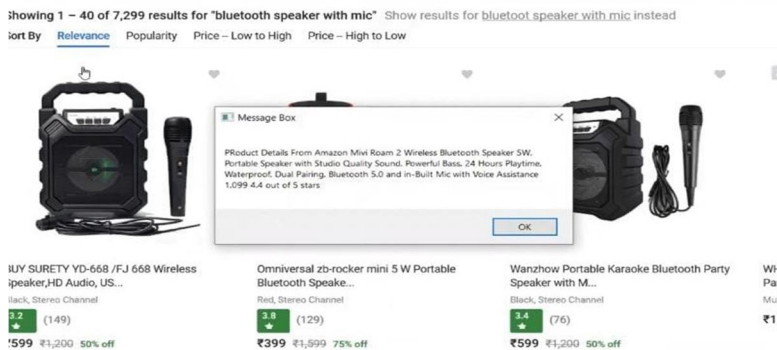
Showing 1 – 40 of 7,299 results for "bluetooth speaker with mic" Show results for bluetoot speaker with mic instead

Sort By Relevance Popularity Price – Low to High Price – High to Low

Message Box

PRoduct Details From Amazon Mivi Roam 2 Wireless Bluetooth Speaker 5W, Portable Speaker with Studio Quality Sound, Powerful Bass, 24 Hours Playtime, Waterproof, Dual Pairing, Bluetooth 5.0 and in-Built Mic with Voice Assistance 1,099 4.4 out of 5 stars

OK

BUY SURETY YD-668 /FJ 668 Wireless Speaker,HD Audio, US...
Black, Stereo Channel
3.2 ★ (149)
₹599 ₹1,200 50% off

Omniversal zb-rocker mini 5 W Portable Bluetooth Speake...
Red, Stereo Channel
3.8 ★ (129)
₹399 ₹1,599 75% off

Wanzhow Portable Karaoke Bluetooth Party Speaker with M...
Black, Stereo Channel
3.4 ★ (76)
₹599 ₹1,200 50% off

WI
Pa
Mu
₹1